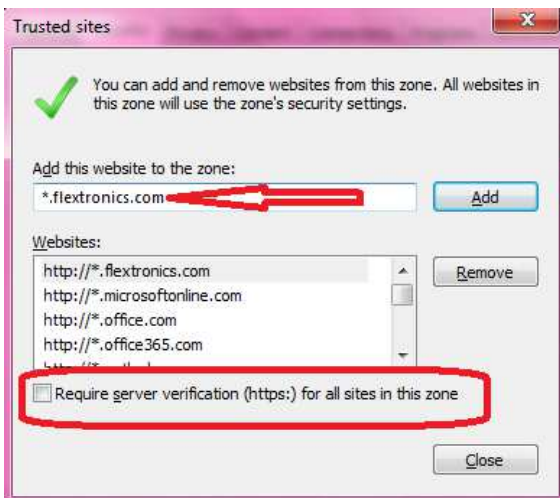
Trusted sites

You can add and remove websites from this zone. All websites in this zone will use the zone's security settings.

Add this website to the zone:

*.flextronics.com

Add

Websites:

http://*.flextronics.com
http://*.microsoftonline.com
http://*.office.com
http://*.office365.com
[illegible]

Remove

Require server verification (https:) for all sites in this zone

Close